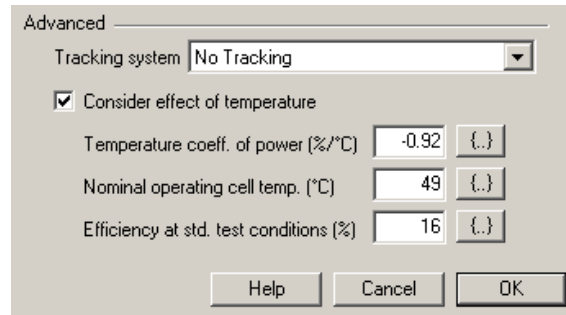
Advanced

Tracking system No Tracking

Consider effect of temperature

Temperature coeff. of power (%/°C) -0.92 {..}

Nominal operating cell temp. (°C) 49 {..}

Efficiency at std. test conditions (%) 16 {..}

Help Cancel OK